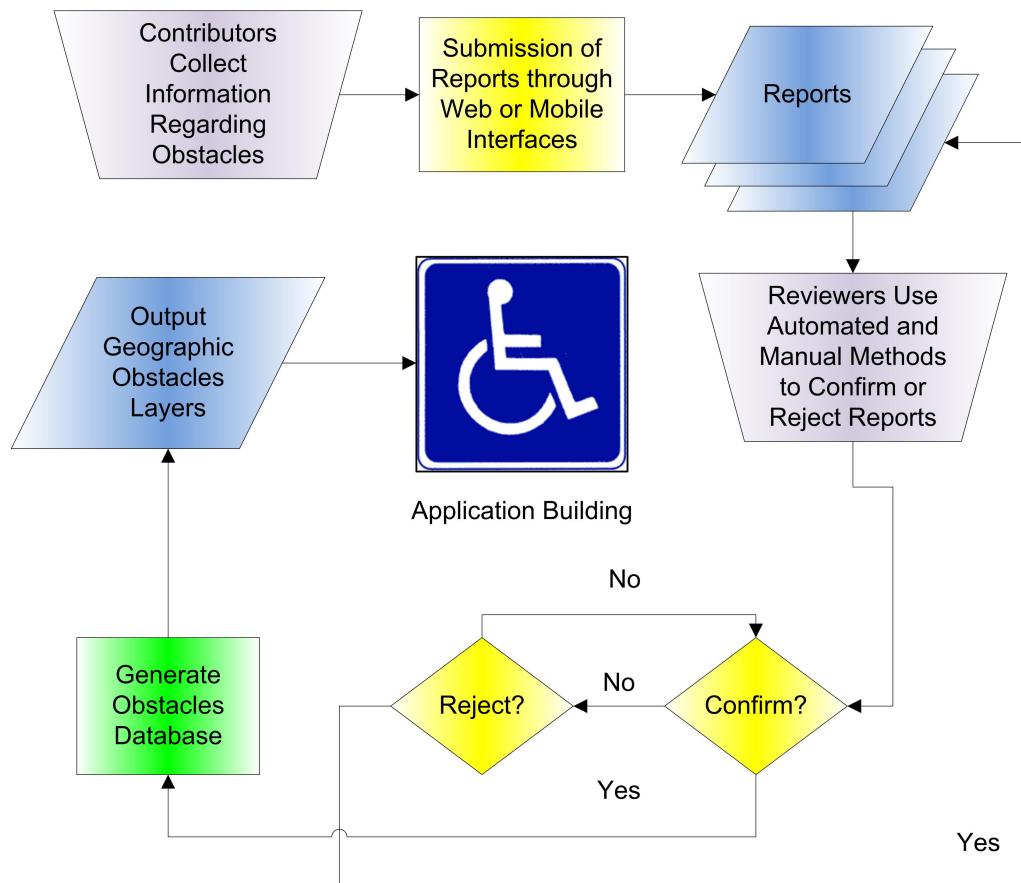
Contributors Collect Information Regarding Obstacles

Submission of Reports through Web or Mobile Interfaces

Reports

Output Geographic Obstacles Layers

Reviewers Use Automated and Manual Methods to Confirm or Reject Reports

Application Building

No

Generate Obstacles Database

Reject?

No

Confirm?

Yes

Yes